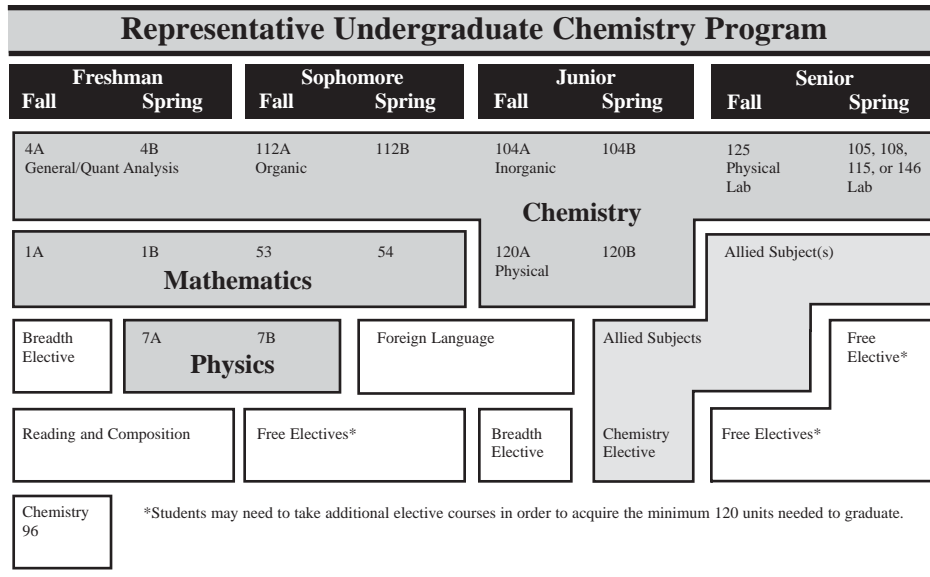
Representative Undergraduate Chemistry Program

Freshman
Fall Spring

Sophomore
Fall Spring

Junior
Fall Spring

Senior
Fall Spring

4A 4B
General/Quant Analysis

112A
Organic

112B

104A
Inorganic

104B

125
Physical
Lab

105, 108, 115, or 146
Lab

Chemistry

1A 1B 53 54
Mathematics

120A
Physical

120B

Allied Subject(s)

Breadth
Elective

7A 7B
Physics

Foreign Language

Allied Subjects

Free
Elective*

Reading and Composition

Free Electives*

Breadth
Elective

Chemistry
Elective

Free Electives*

Chemistry
96

*Students may need to take additional elective courses in order to acquire the minimum 120 units needed to graduate.